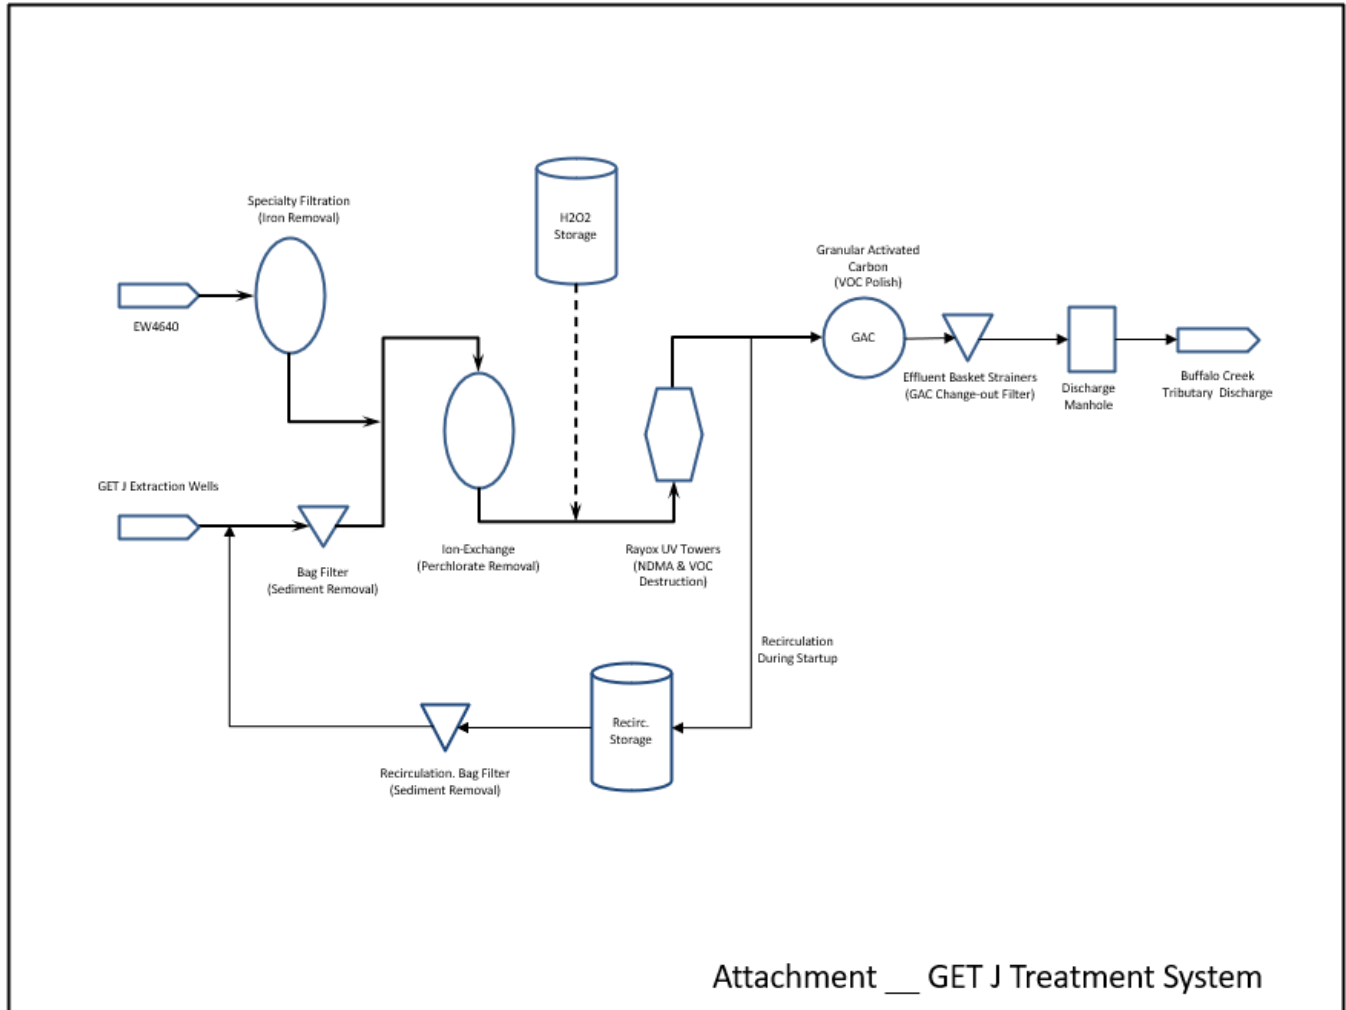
Specialty Filtration
(Iron Removal)

EW4640

H2O2
Storage

Granular Activated
Carbon
(VOC Polish)

GAC

Effluent Basket Strainers
(GAC Change-out Filter)

Discharge
Manhole

Buffalo Creek
Tributary Discharge

GET J Extraction Wells

Bag Filter
(Sediment Removal)

Ion-Exchange
(Perchlorate Removal)

Rayox UV Towers
(NDMA & VOC
Destruction)

Recirculation
During Startup

Recirc.
Storage

Recirculation. Bag Filter
(Sediment Removal)

Attachment __ GET J Treatment System